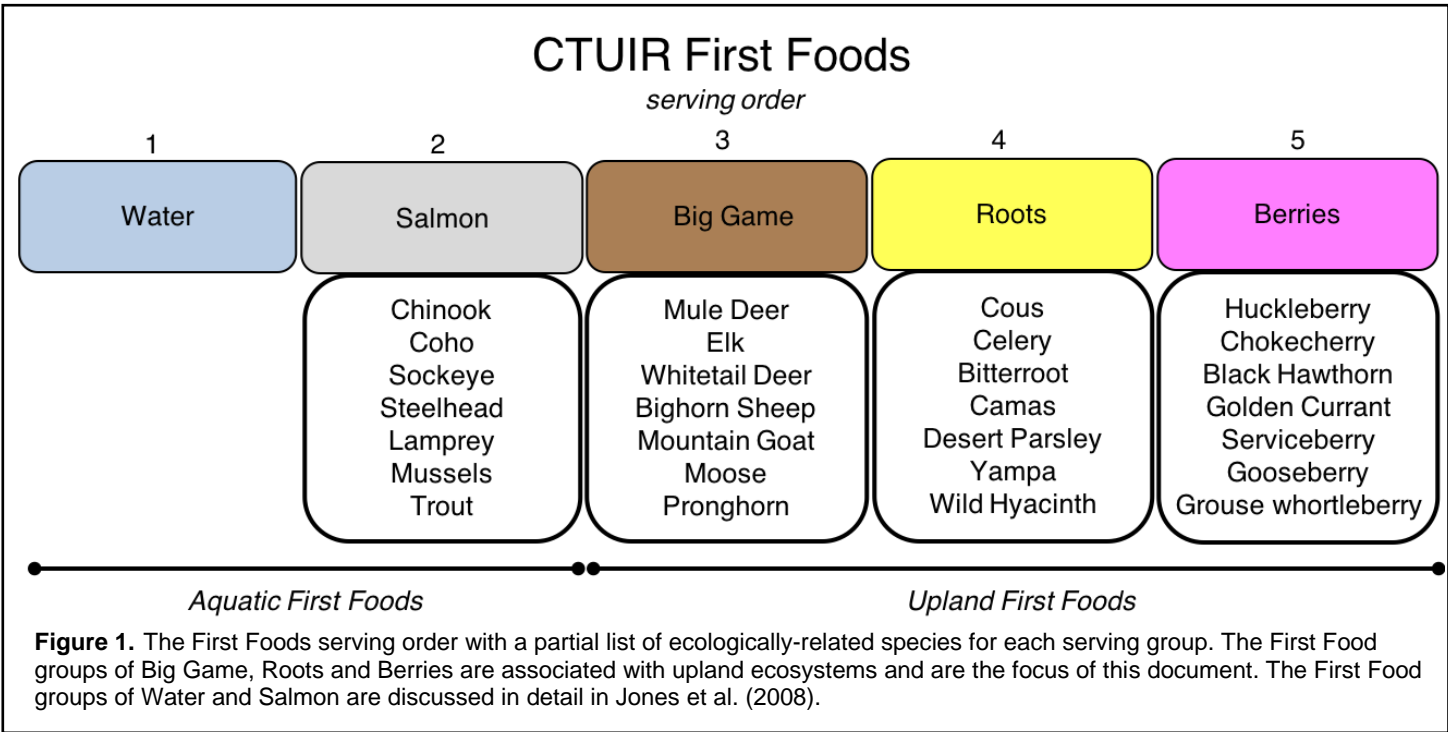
CTUIR First Foods
serving order

1
Water

2
Salmon
Chinook
Coho
Sockeye
Steelhead
Lamprey
Mussels
Trout

3
Big Game
Mule Deer
Elk
Whitetail Deer
Bighorn Sheep
Mountain Goat
Moose
Pronghorn

4
Roots
Cous
Celery
Bitterroot
Camas
Desert Parsley
Yampa
Wild Hyacinth

5
Berries
Huckleberry
Chokecherry
Black Hawthorn
Golden Currant
Serviceberry
Gooseberry
Grouse whortleberry

Aquatic First Foods

Upland First Foods

**Figure 1.** The First Foods serving order with a partial list of ecologically-related species for each serving group. The First Food groups of Big Game, Roots and Berries are associated with upland ecosystems and are the focus of this document. The First Food groups of Water and Salmon are discussed in detail in Jones et al. (2008).